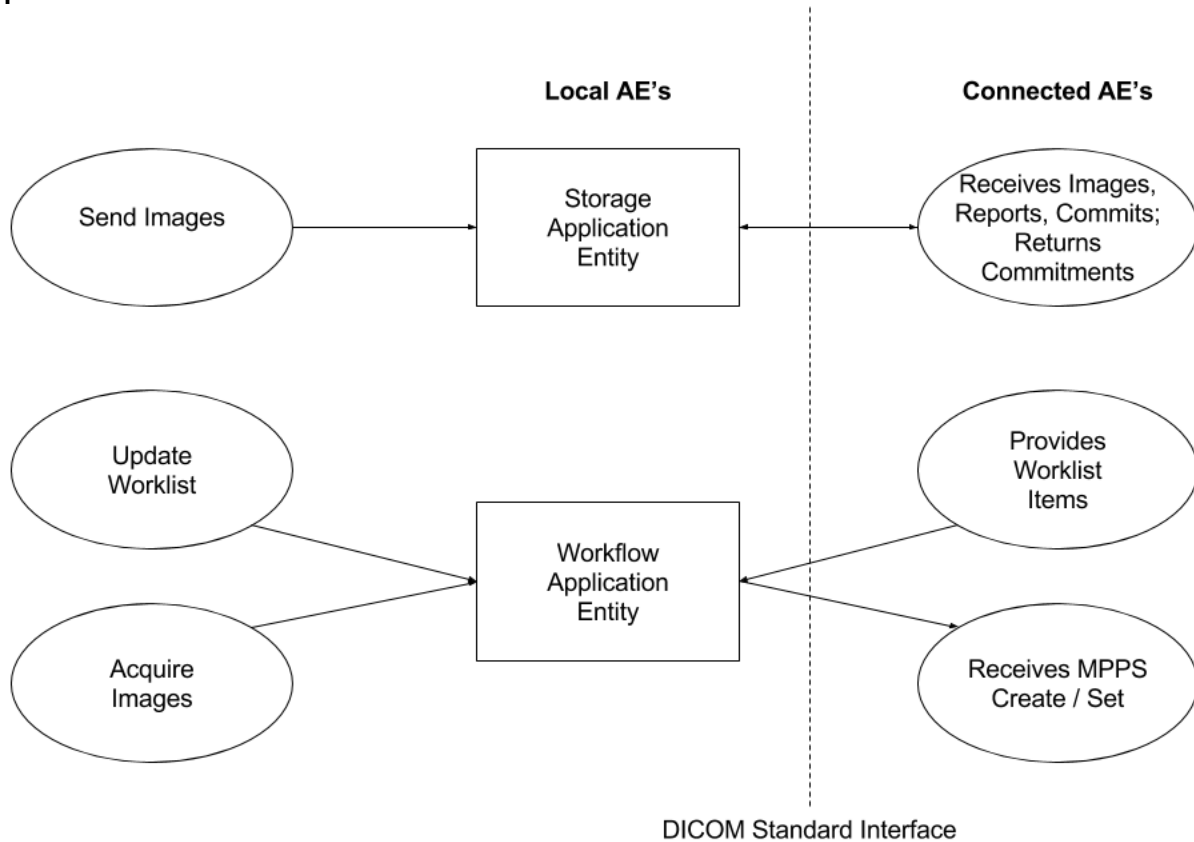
Local AE's

Connected AE's

Send Images

Storage Application Entity

Receives Images, Reports, Commits; Returns Commitments

Update Worklist

Acquire Images

Workflow Application Entity

Provides Worklist Items

Receives MPPS Create / Set

DICOM Standard Interface